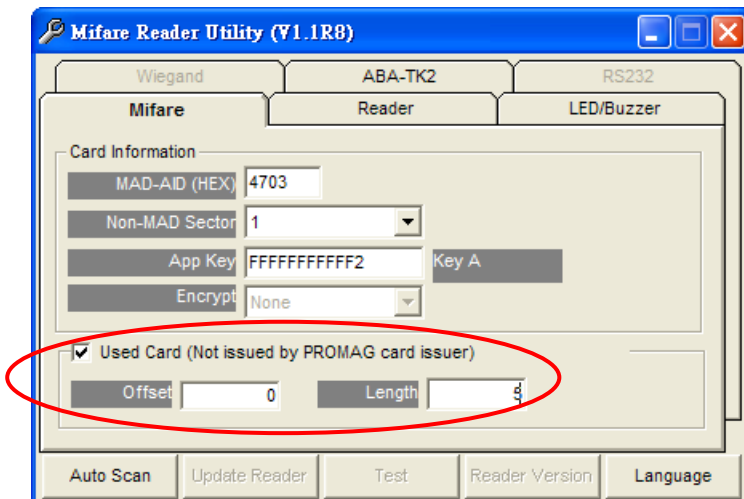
Mifare Reader Utility (V1.1R8)

Wiegand
ABA-TK2
RS232
Mifare
Reader
LED/Buzzer

Card Information
MAD-AID (HEX) 4703
Non-MAD Sector 1
App Key FFFFFFFFFFF2 Key A
Encrypt None

Used Card (Not issued by PROMAG card issuer)
Offset 0
Length 5

Auto Scan
Update Reader
Test
Reader Version
Language